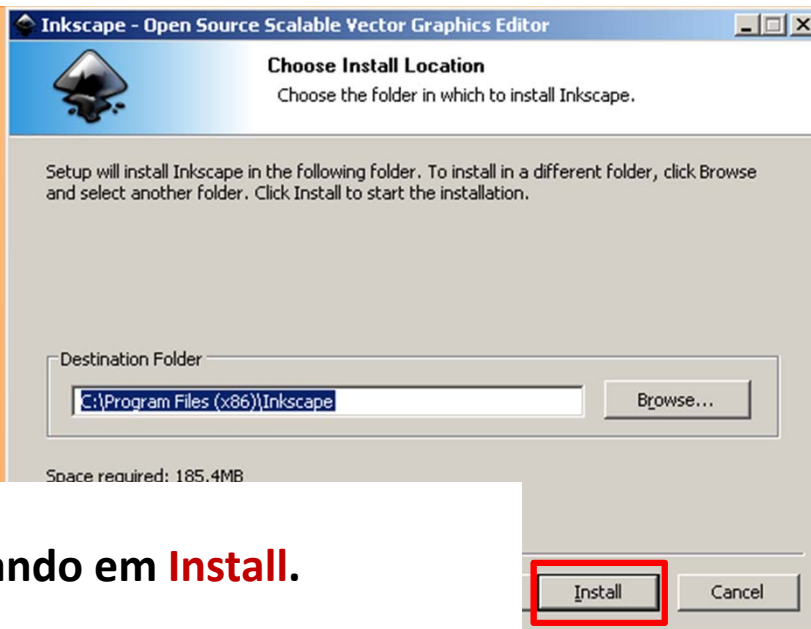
Inkscape - Open Source Scalable Vector Graphics Editor

Choose Install Location

Choose the folder in which to install Inkscape.

Setup will install Inkscape in the following folder. To install in a different folder, click Browse and select another folder. Click Install to start the installation.

Destination Folder

C:\Program Files (x86)\Inkscape

Browse...

Space required: 185.4MB

ndo em Install.

Install

Cancel